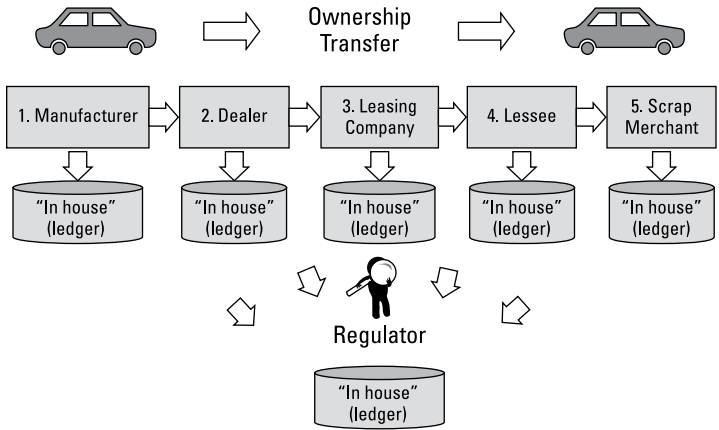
Ownership Transfer

1. Manufacturer

2. Dealer

3. Leasing Company

4. Lessee

5. Scrap Merchant

"In house" (ledger)

"In house" (ledger)

"In house" (ledger)

"In house" (ledger)

"In house" (ledger)

Regulator

"In house" (ledger)